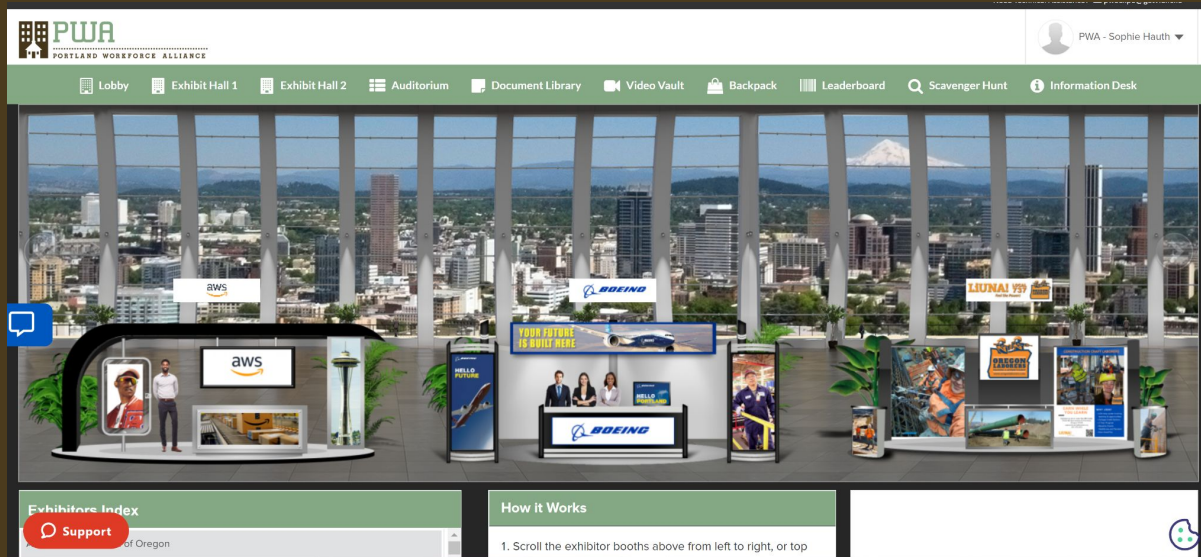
PWA
PORTLAND WORKFORCE ALLIANCE

PWA - Sophie Hauth

Lobby
Exhibit Hall 1
Exhibit Hall 2
Auditorium
Document Library
Video Vault
Backpack
Leaderboard
Scavenger Hunt
Information Desk

aws
BOEING
LIUNA! 737

aws

YOUR FUTURE IS BUILT HERE

HELLO FUTURE

BOEING

HELLO PORTLAND

BOEING

OREGON LABORERS

Exhibitors Index

Support

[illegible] of Oregon

How it Works

1. Scroll the exhibitor booths above from left to right, or top